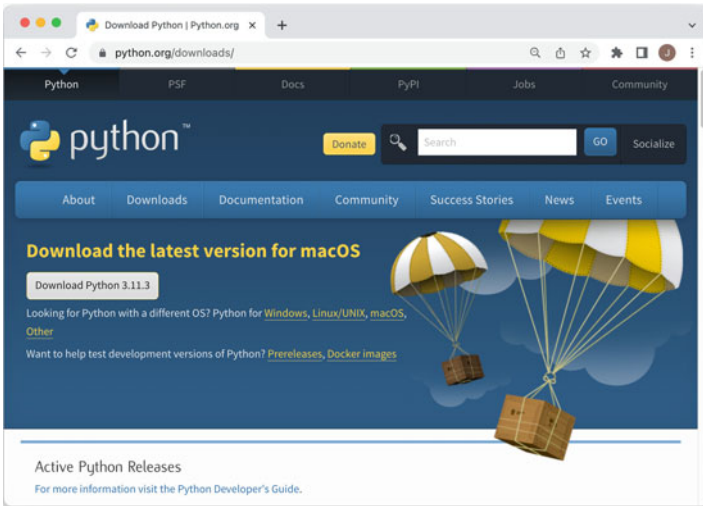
Download Python | Python.org ×
+
python.org/downloads/
J

Python PSF Docs PyPI Jobs Community

python™

Donate
Search
GO
Socialize

About Downloads Documentation Community Success Stories News Events

Download the latest version for macOS

Download Python 3.11.3

Looking for Python with a different OS? Python for Windows, Linux/UNIX, macOS, Other

Want to help test development versions of Python? Prereleases, Docker images

Active Python Releases

For more information visit the Python Developer's Guide.